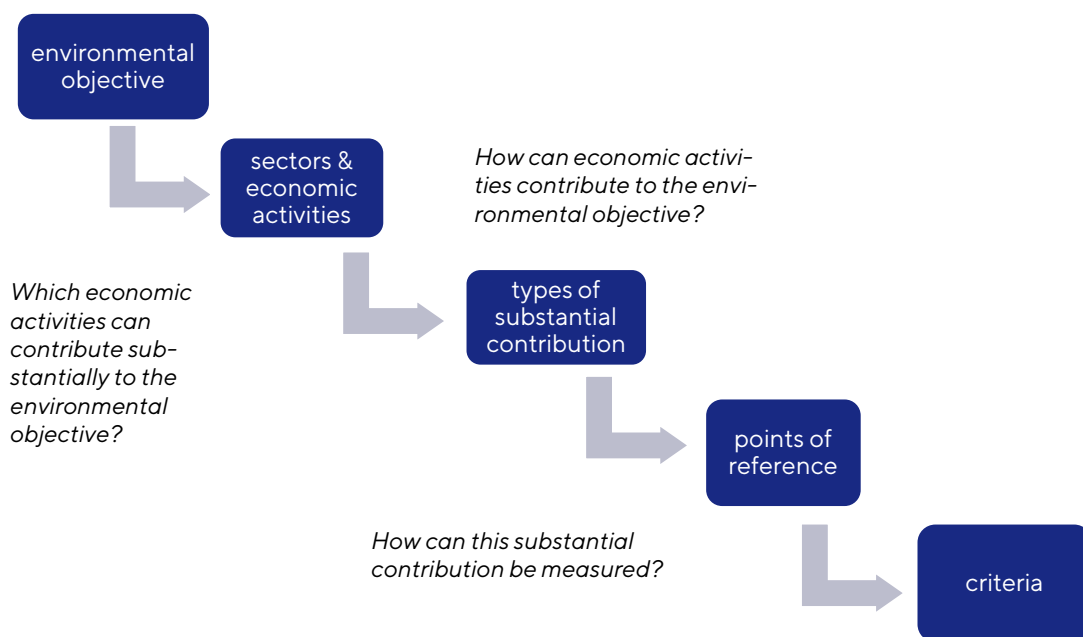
environmental objective

sectors & economic activities

How can economic activities contribute to the environmental objective?

Which economic activities can contribute substantially to the environmental objective?

types of substantial contribution

points of reference

How can this substantial contribution be measured?

criteria